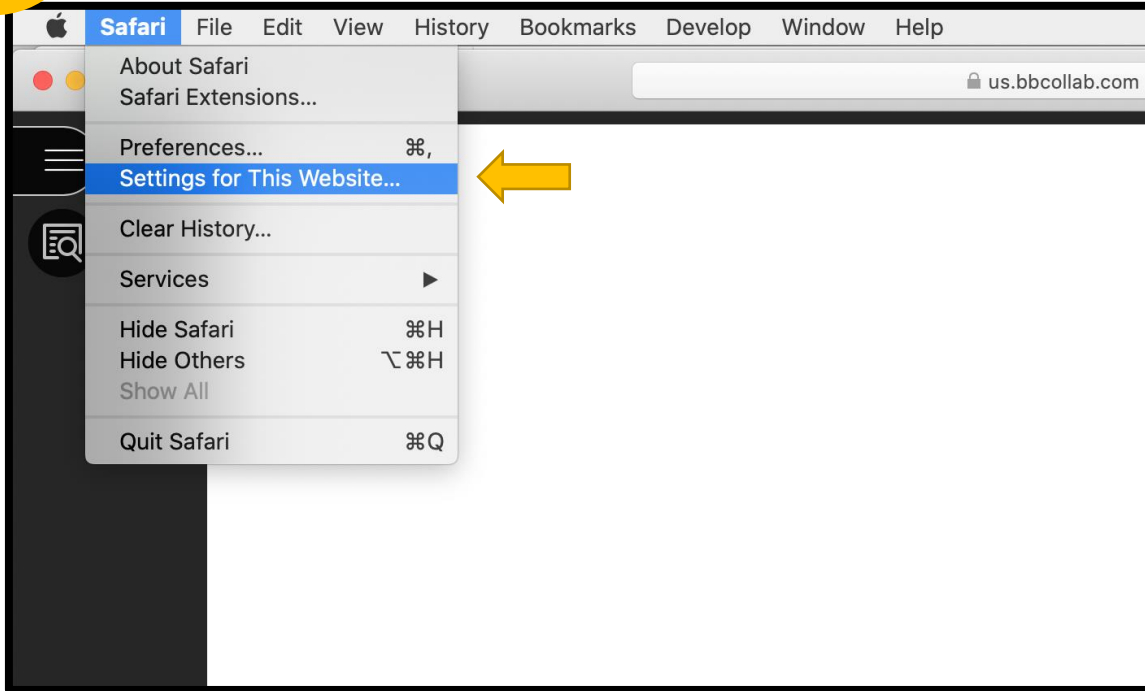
Safari File Edit View History Bookmarks Develop Window Help

us.bbcollab.com

About Safari
Safari Extensions...

Preferences... ⌘,
Settings for This Website...

Clear History...

Services ▶

Hide Safari ⌘H
Hide Others ⌥⌘H
Show All

Quit Safari ⌘Q